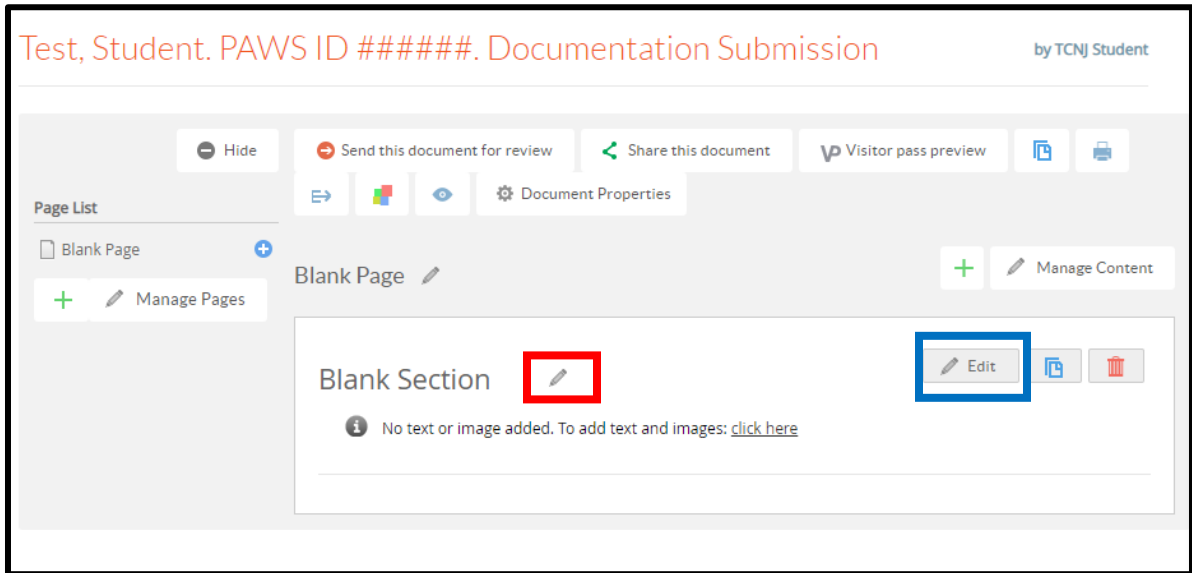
Test, Student. PAWS ID ######. Documentation Submission

by TCNJ Student

Hide

Send this document for review

Share this document

Visitor pass preview

Document Properties

Page List

Blank Page

Manage Pages

Blank Page

Manage Content

Blank Section

Edit

No text or image added. To add text and images: click here